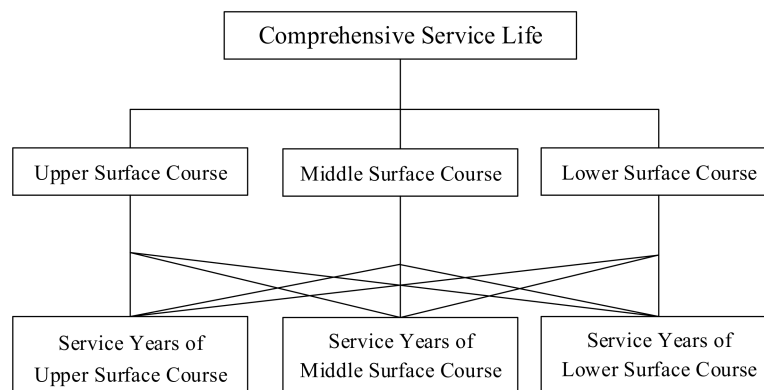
Comprehensive Service Life

Upper Surface Course

Middle Surface Course

Lower Surface Course

Service Years of Upper Surface Course

Service Years of Middle Surface Course

Service Years of Lower Surface Course